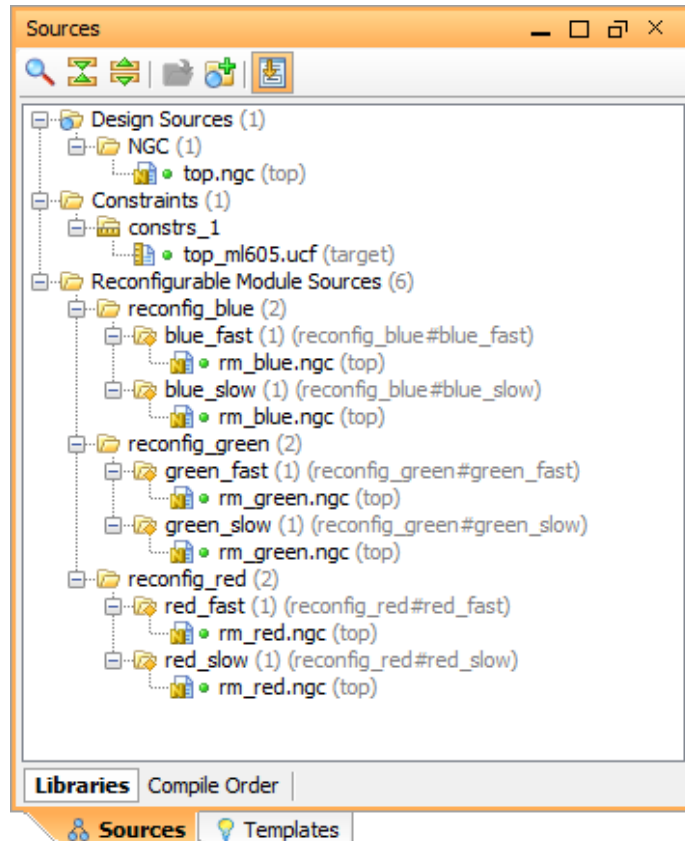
Sources

Design Sources (1)
NGC (1)
top.ngc (top)
Constraints (1)
constrs_1
top_ml605.ucf (target)
Reconfigurable Module Sources (6)
reconfig_blue (2)
blue_fast (1) (reconfig_blue#blue_fast)
rm_blue.ngc (top)
blue_slow (1) (reconfig_blue#blue_slow)
rm_blue.ngc (top)
reconfig_green (2)
green_fast (1) (reconfig_green#green_fast)
rm_green.ngc (top)
green_slow (1) (reconfig_green#green_slow)
rm_green.ngc (top)
reconfig_red (2)
red_fast (1) (reconfig_red#red_fast)
rm_red.ngc (top)
red_slow (1) (reconfig_red#red_slow)
rm_red.ngc (top)

Libraries | Compile Order

Sources | Templates